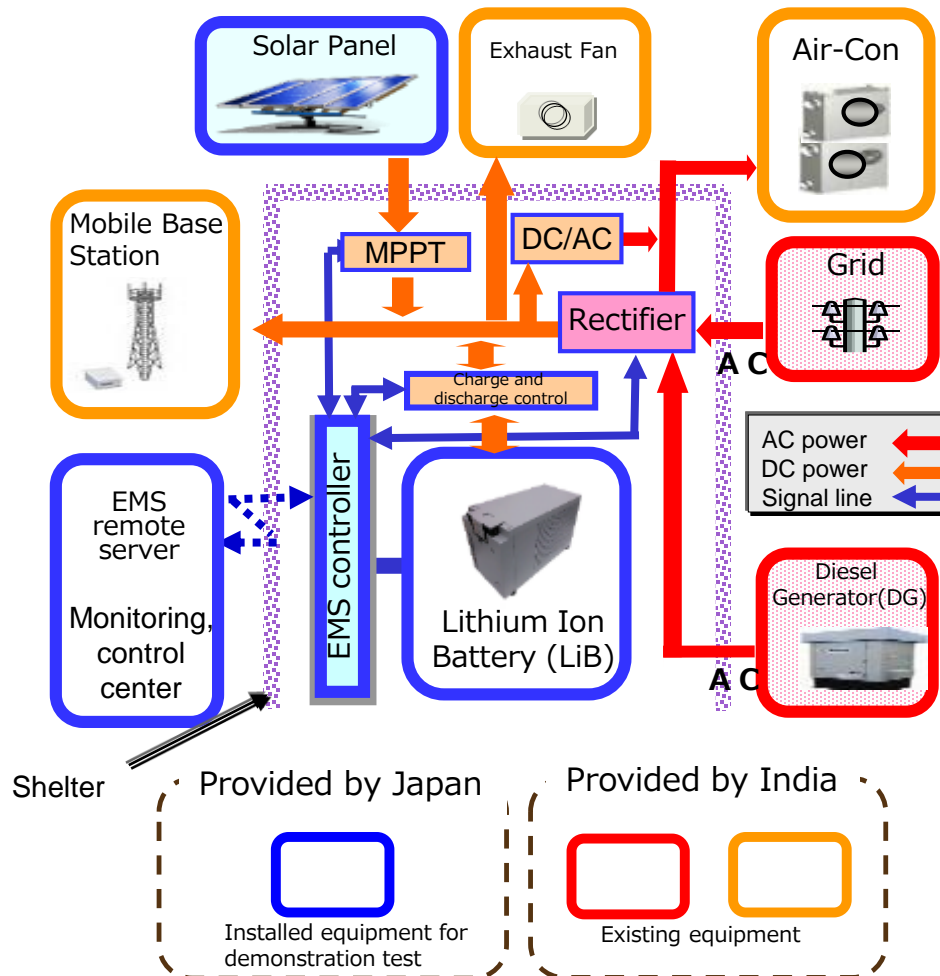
Solar Panel

Exhaust Fan

Air-Con

Mobile Base Station

MPPT

DC/AC

Grid

Rectifier

A C

Charge and discharge control

AC power
DC power
Signal line

EMS remote server

Monitoring, control center

EMS controller

Lithium Ion Battery (LiB)

Diesel Generator(DG)

A C

Shelter

Provided by Japan

Installed equipment for demonstration test

Provided by India

Existing equipment